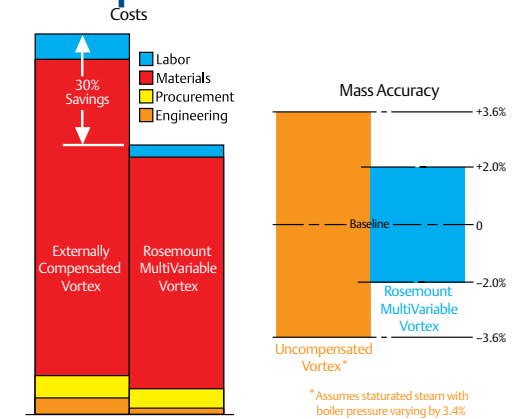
Costs

30% Savings

Labor
Materials
Procurement
Engineering

Externally Compensated Vortex

Rosemount MultiVariable Vortex

Mass Accuracy

+3.6%

+2.0%

Baseline

0

–2.0%

–3.6%

Uncompensated Vortex*

Rosemount MultiVariable Vortex

* Assumes staturated steam with boiler pressure varying by 3.4%